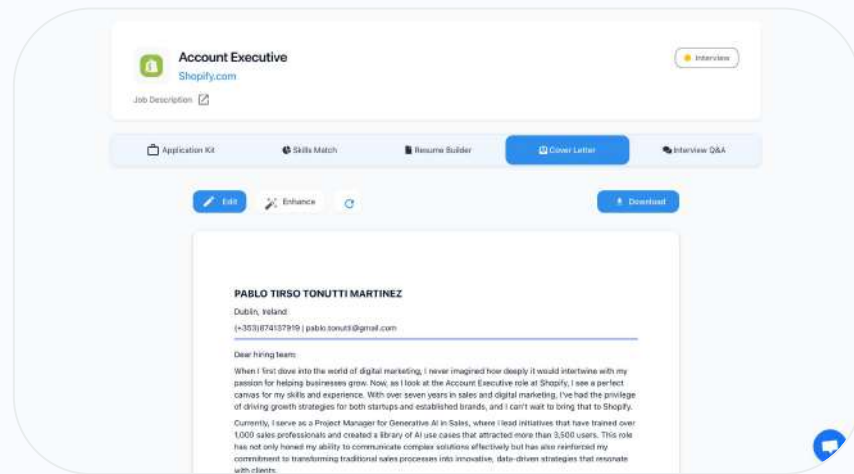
Account Executive
Shopify.com

Job Description

Interview

Application Kit
Skills Match
Resume Builder
Cover Letter
Interview Q&A

Edit
Enhance
Download

PABLO TIRSO TONUTTI MARTINEZ

Dublin, Ireland

(+353)874157919 | pablo.tonutti@gmail.com

Dear hiring team:

When I first dove into the world of digital marketing, I never imagined how deeply it would intertwine with my passion for helping businesses grow. Now, as I look at the Account Executive role at Shopify, I see a perfect canvas for my skills and experience. With over seven years in sales and digital marketing, I've had the privilege of driving growth strategies for both startups and established brands, and I can't wait to bring that to Shopify.

Currently, I serve as a Project Manager for Generative AI in Sales, where I lead initiatives that have trained over 1,000 sales professionals and created a library of AI use cases that attracted more than 3,500 users. This role has not only honed my ability to communicate complex solutions effectively but has also reinforced my commitment to transforming traditional sales processes into innovative, data-driven strategies that resonate with clients.